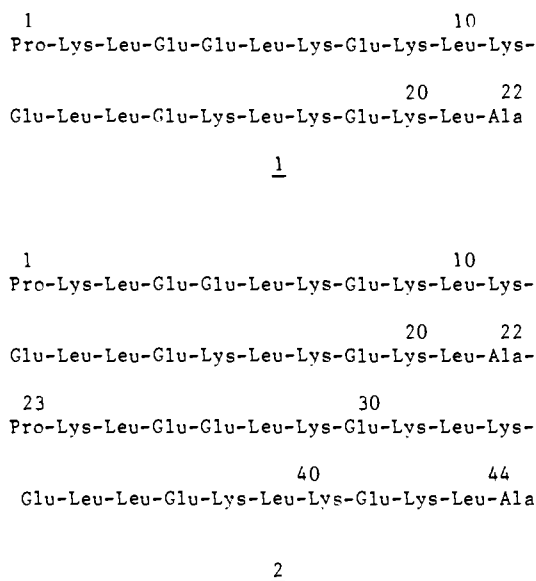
1 10
Pro-Lys-Leu-Glu-Glu-Leu-Lys-Glu-Lys-Leu-Lys-

20 22
Glu-Leu-Leu-Glu-Lys-Leu-Lys-Glu-Lys-Leu-Ala

1

1 10
Pro-Lys-Leu-Glu-Glu-Leu-Lys-Glu-Lys-Leu-Lys-

20 22
Glu-Leu-Leu-Glu-Lys-Leu-Lys-Glu-Lys-Leu-Ala-

23 30
Pro-Lys-Leu-Glu-Glu-Leu-Lys-Glu-Lys-Leu-Lys-

40 44
Glu-Leu-Leu-Glu-Lys-Leu-Lys-Glu-Lys-Leu-Ala

2